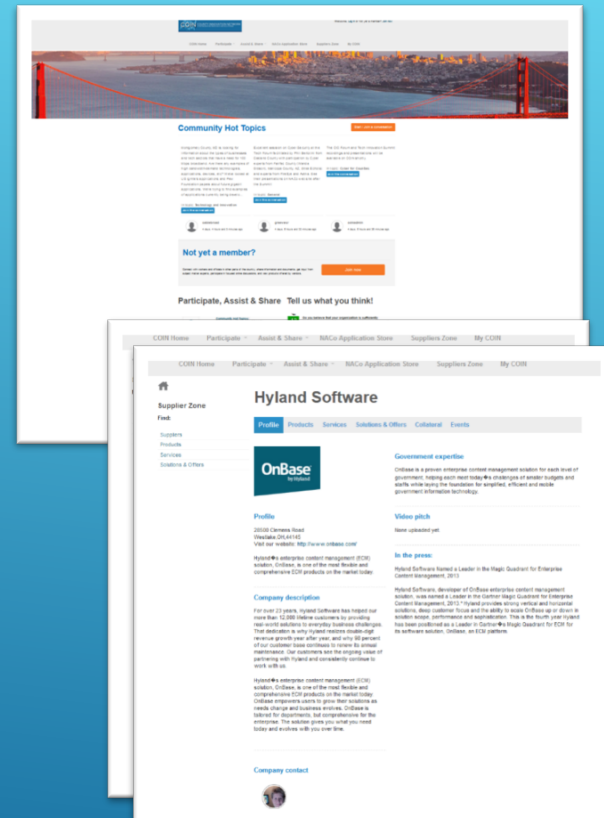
COIN Home Participate Assist & Share NACo Application Store Suppliers Zone My COIN

Community Hot Topics

Not yet a member?

Participate, Assist & Share Tell us what you think!

COIN Home Participate Assist & Share NACo Application Store Suppliers Zone My COIN

COIN Home Participate Assist & Share NACo Application Store Suppliers Zone My COIN

Supplier Zone

Find:

Suppliers
Products
Services
Solutions & Offers

Hyland Software

Profile Products Services Solutions & Offers Collateral Events

OnBase by Hyland

Government expertise

OnBase is a proven enterprise content management solution for each level of government, helping each meet today�s challenges of smaller budgets and staffs while laying the foundation for simplified, efficient and mobile government information technology.

Profile

28500 Clemens Road
Westlake,OH,44145
Visit our website: http://www.onbase.com/

Hyland�s enterprise content management (ECM) solution, OnBase, is one of the most flexible and comprehensive ECM products on the market today.

Video pitch

None uploaded yet

In the press:

Hyland Software Named a Leader in the Magic Quadrant for Enterprise Content Management, 2013

Hyland Software, developer of OnBase enterprise content management solution, was named a Leader in the Gartner Magic Quadrant for Enterprise Content Management, 2013.* Hyland provides strong vertical and horizontal solutions, deep customer focus and the ability to scale OnBase up or down in solution scope, performance and sophistication. This is the fourth year Hyland has been positioned as a Leader in Gartner�s Magic Quadrant for ECM for its software solution, OnBase, an ECM platform.

Company description

For over 23 years, Hyland Software has helped our more than 12,000 lifetime customers by providing real-world solutions to everyday business challenges. That dedication is why Hyland realizes double-digit revenue growth year after year, and why 98 percent of our customer base continues to renew its annual maintenance. Our customers see the ongoing value of partnering with Hyland and consistently continue to work with us.

Hyland�s enterprise content management (ECM) solution, OnBase, is one of the most flexible and comprehensive ECM products on the market today. OnBase empowers users to grow their solutions as needs change and business evolves. OnBase is tailored for departments, but comprehensive for the enterprise. The solution gives you what you need today and evolves with you over time.

Company contact